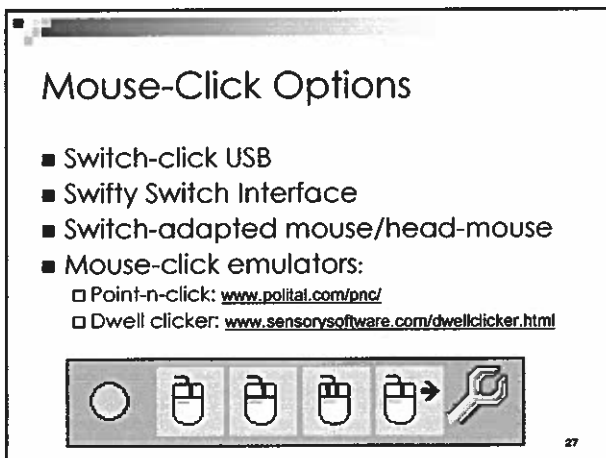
Mouse-Click Options

Switch-click USB
Swifty Switch Interface
Switch-adapted mouse/head-mouse
Mouse-click emulators:
Point-n-click: www.polital.com/pnc/
Dwell clicker: www.sensorysoftware.com/dwellclicker.html

27